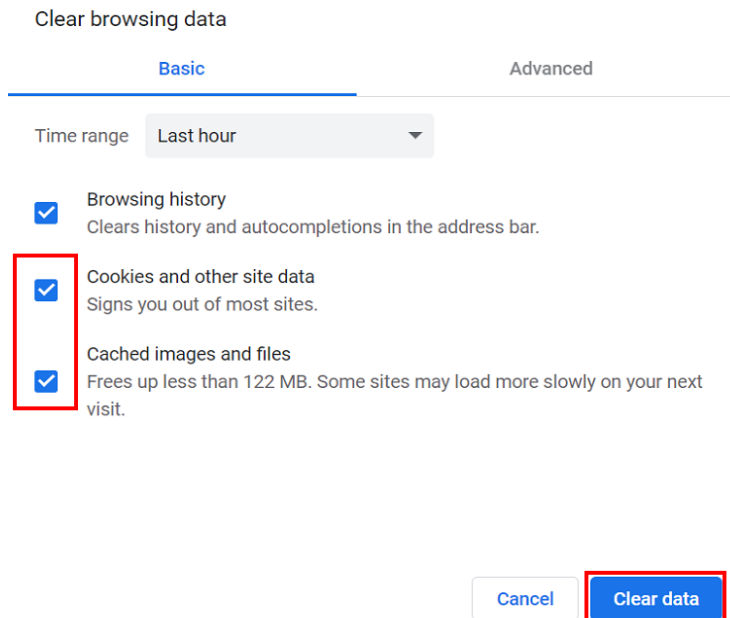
Clear browsing data

Basic

Advanced

Time range Last hour

Browsing history
Clears history and autocompletions in the address bar.

Cookies and other site data
Signs you out of most sites.

Cached images and files
Frees up less than 122 MB. Some sites may load more slowly on your next visit.

Cancel

Clear data